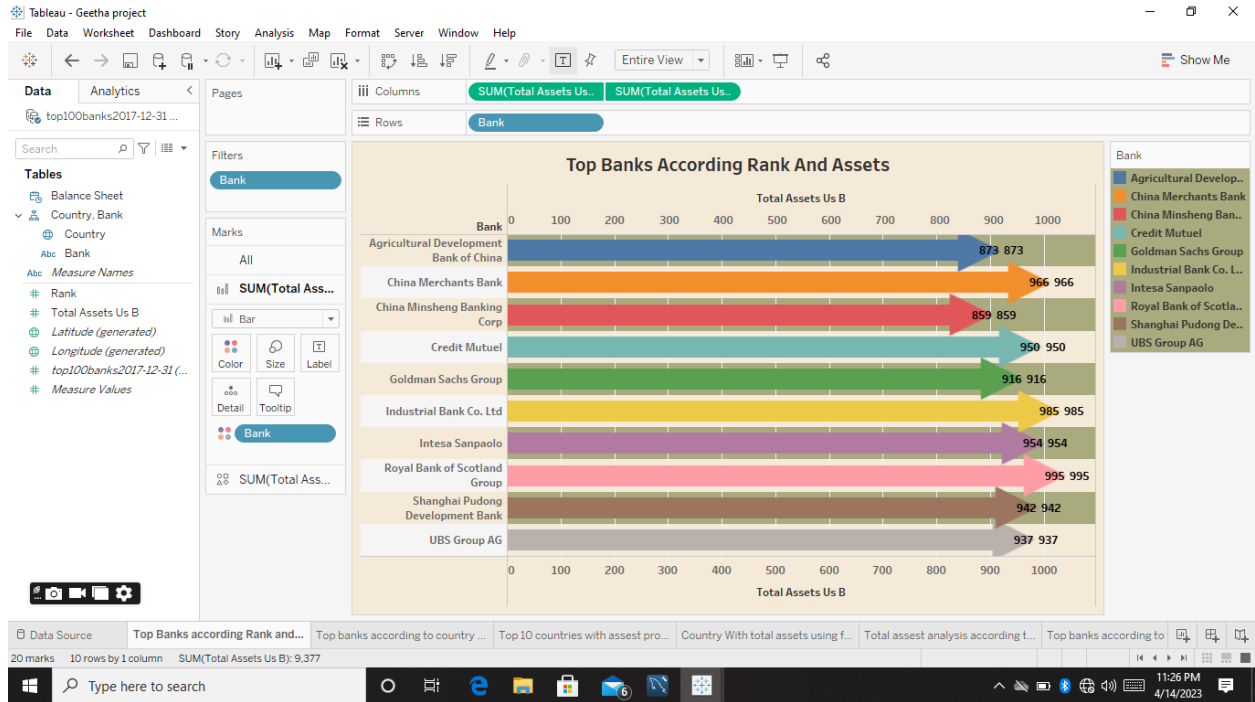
Tableau - Geetha project

File Data Worksheet Dashboard Story Analysis Map Format Server Window Help

Entire View

Show Me

Data Analytics

top100banks2017-12-31 ...

Search

Tables

Balance Sheet
Country, Bank
Country
Bank
Measure Names
Rank
Total Assets Us B
Latitude (generated)
Longitude (generated)
top100banks2017-12-31 (...
Measure Values

Pages

Filters

Bank

Marks

All

SUM(Total Ass...

Bar

Color Size Label

Detail Tooltip

Bank

SUM(Total Ass...

Columns SUM(Total Assets Us.. SUM(Total Assets Us..

Rows Bank

Top Banks According Rank And Assets

Total Assets Us B

Bank

0 100 200 300 400 500 600 700 800 900 1000

| Bank | Values |
|---|---|
| Agricultural Development Bank of China | 873 873 |
| China Merchants Bank | 966 966 |
| China Minsheng Banking Corp | 859 859 |
| Credit Mutuel | 950 950 |
| Goldman Sachs Group | 916 916 |
| Industrial Bank Co. Ltd | 985 985 |
| Intesa Sanpaolo | 954 954 |
| Royal Bank of Scotland Group | 995 995 |
| Shanghai Pudong Development Bank | 942 942 |
| UBS Group AG | 937 937 |

0 100 200 300 400 500 600 700 800 900 1000

Total Assets Us B

Bank

Agricultural Develop..
China Merchants Bank
China Minsheng Ban..
Credit Mutuel
Goldman Sachs Group
Industrial Bank Co. L..
Intesa Sanpaolo
Royal Bank of Scotla..
Shanghai Pudong De..
UBS Group AG

Data Source | Top Banks according Rank and... | Top banks according to country ... | Top 10 countries with assest pro... | Country With total assets using f... | Total assest analysis according t... | Top banks according to

20 marks 10 rows by 1 column SUM(Total Assets Us B): 9,377

Type here to search

6

11:26 PM
4/14/2023